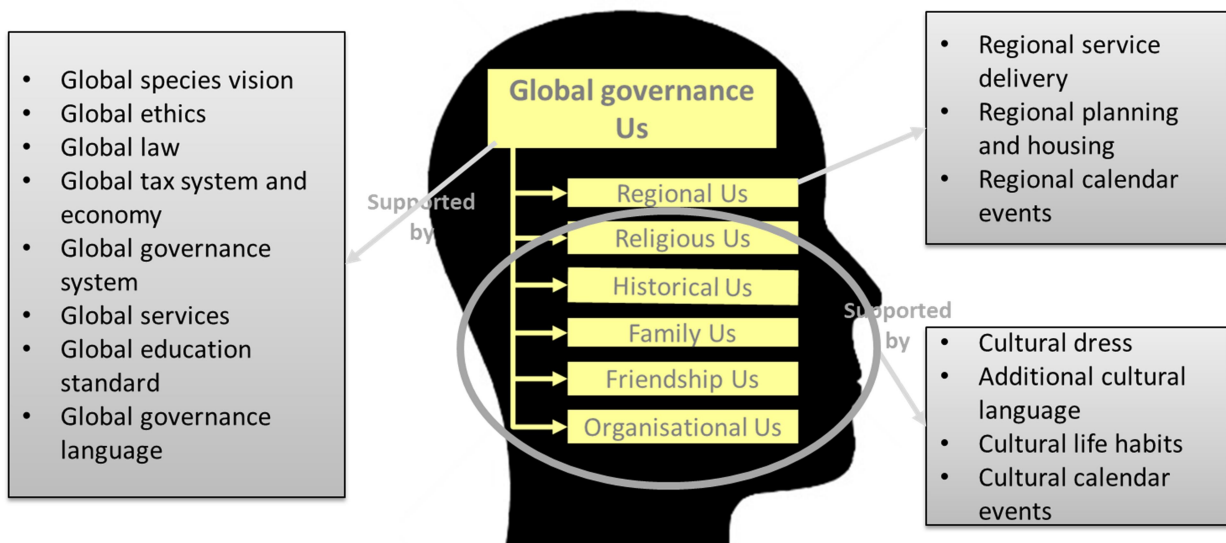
- Global species vision
- Global ethics
- Global law
- Global tax system and economy
- Global governance system
- Global services
- Global education standard
- Global governance language

Supported by

Global governance Us

Regional Us

Religious Us

Historical Us

Family Us

Friendship Us

Organisational Us

- Regional service delivery
- Regional planning and housing
- Regional calendar events

Supported by

- Cultural dress
- Additional cultural language
- Cultural life habits
- Cultural calendar events